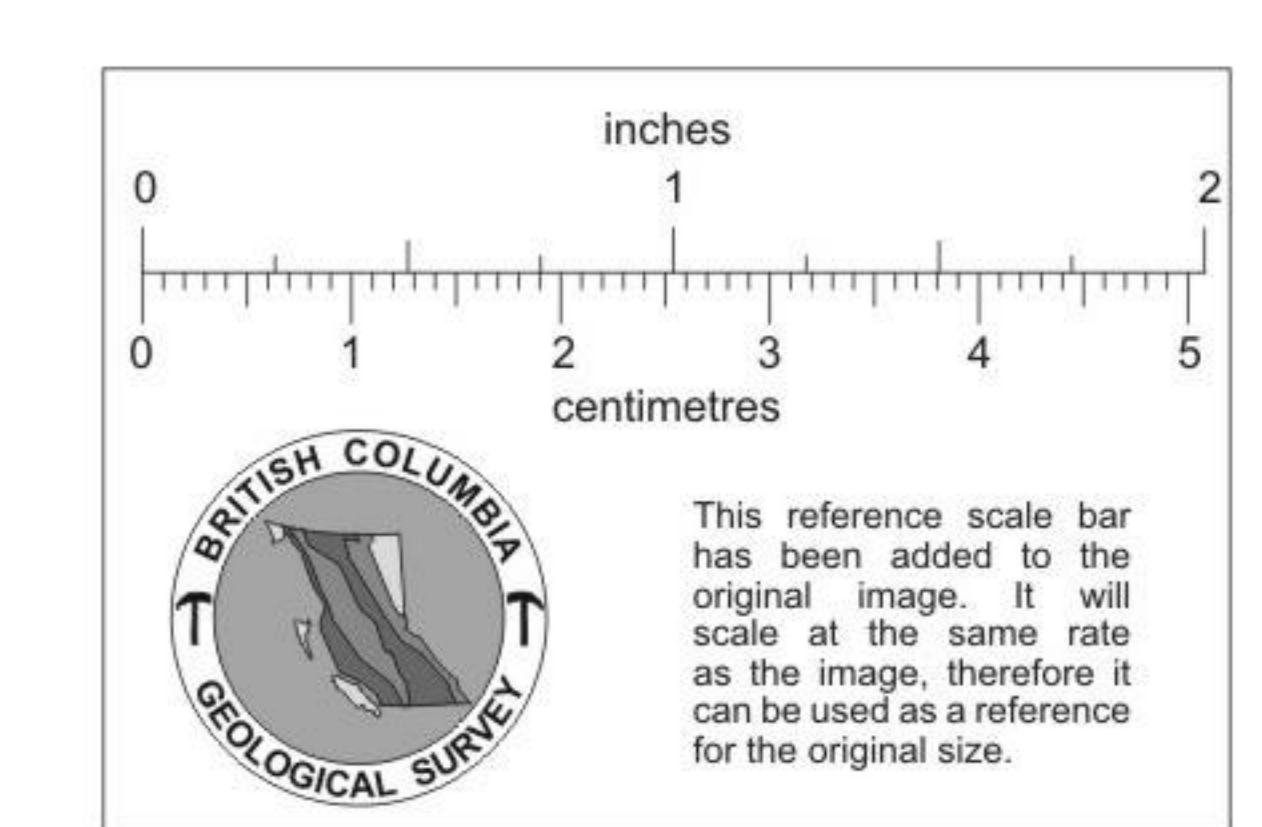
inches

0 1 2

0 1 2 3 4 5

centimetres

BRITISH COLUMBIA

GEOLOGICAL SURVEY

This reference scale bar has been added to the original image. It will scale at the same rate as the image, therefore it can be used as a reference for the original size.